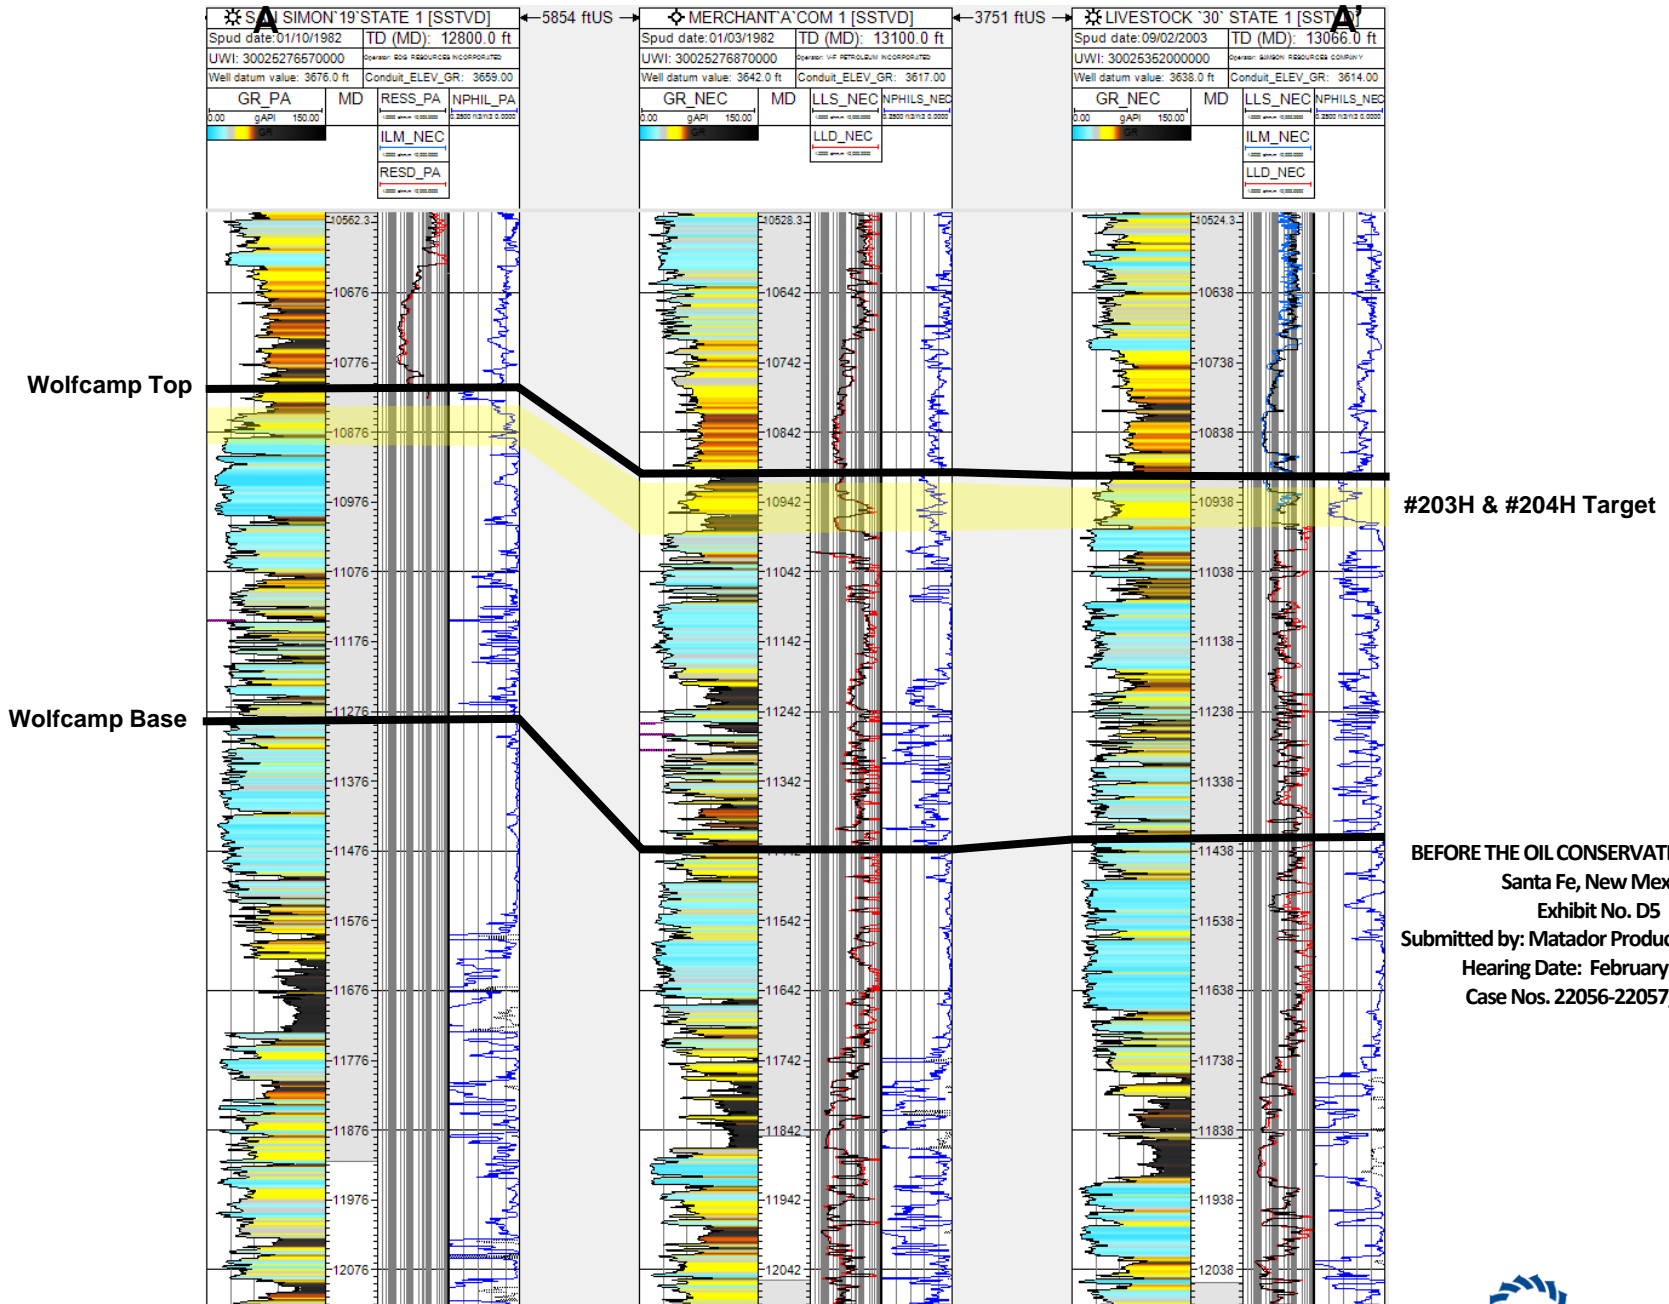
A

SA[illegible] SIMON`19`STATE 1 [SSTVD]
Spud date:01/10/1982
TD (MD): 12800.0 ft
UWI: 30025276570000
Operator: EOG RESOURCES INCORPORATED
Well datum value: 3676.0 ft
Conduit_ELEV_GR: 3659.00
GR_PA
0.00 gAPI 150.00
MD
RESS_PA
NPHIL_PA
ILM_NEC
RESD_PA

5854 ftUS

MERCHANT`A`COM 1 [SSTVD]
Spud date:01/03/1982
TD (MD): 13100.0 ft
UWI: 30025276870000
Operator: H-F PETROLEUM INCORPORATED
Well datum value: 3642.0 ft
Conduit_ELEV_GR: 3617.00
GR_NEC
0.00 gAPI 150.00
MD
LLS_NEC
NPHILS_NEC
LLD_NEC

3751 ftUS

A'

LIVESTOCK `30` STATE 1 [SST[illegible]
Spud date:09/02/2003
TD (MD): 13066.0 ft
UWI: 30025352000000
Operator: SIMSON RESOURCES COMPANY
Well datum value: 3638.0 ft
Conduit_ELEV_GR: 3614.00
GR_NEC
0.00 gAPI 150.00
MD
LLS_NEC
NPHILS_NEC
ILM_NEC
LLD_NEC

10562.3
10676
10776
10876
10976
11076
11176
11276
11376
11476
11576
11676
11776
11876
11976
12076

10528.3
10642
10742
10842
10942
11042
11142
11242
11342
11442
11542
11642
11742
11842
11942
12042

10524.3
10638
10738
10838
10938
11038
11138
11238
11338
11438
11538
11638
11738
11838
11938
12038

Wolfcamp Top
Wolfcamp Base
#203H & #204H Target

BEFORE THE OIL CONSERVAT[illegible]
Santa Fe, New Mex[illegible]
Exhibit No. D5
Submitted by: Matador Produ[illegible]
Hearing Date: February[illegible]
Case Nos. 22056-22057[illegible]